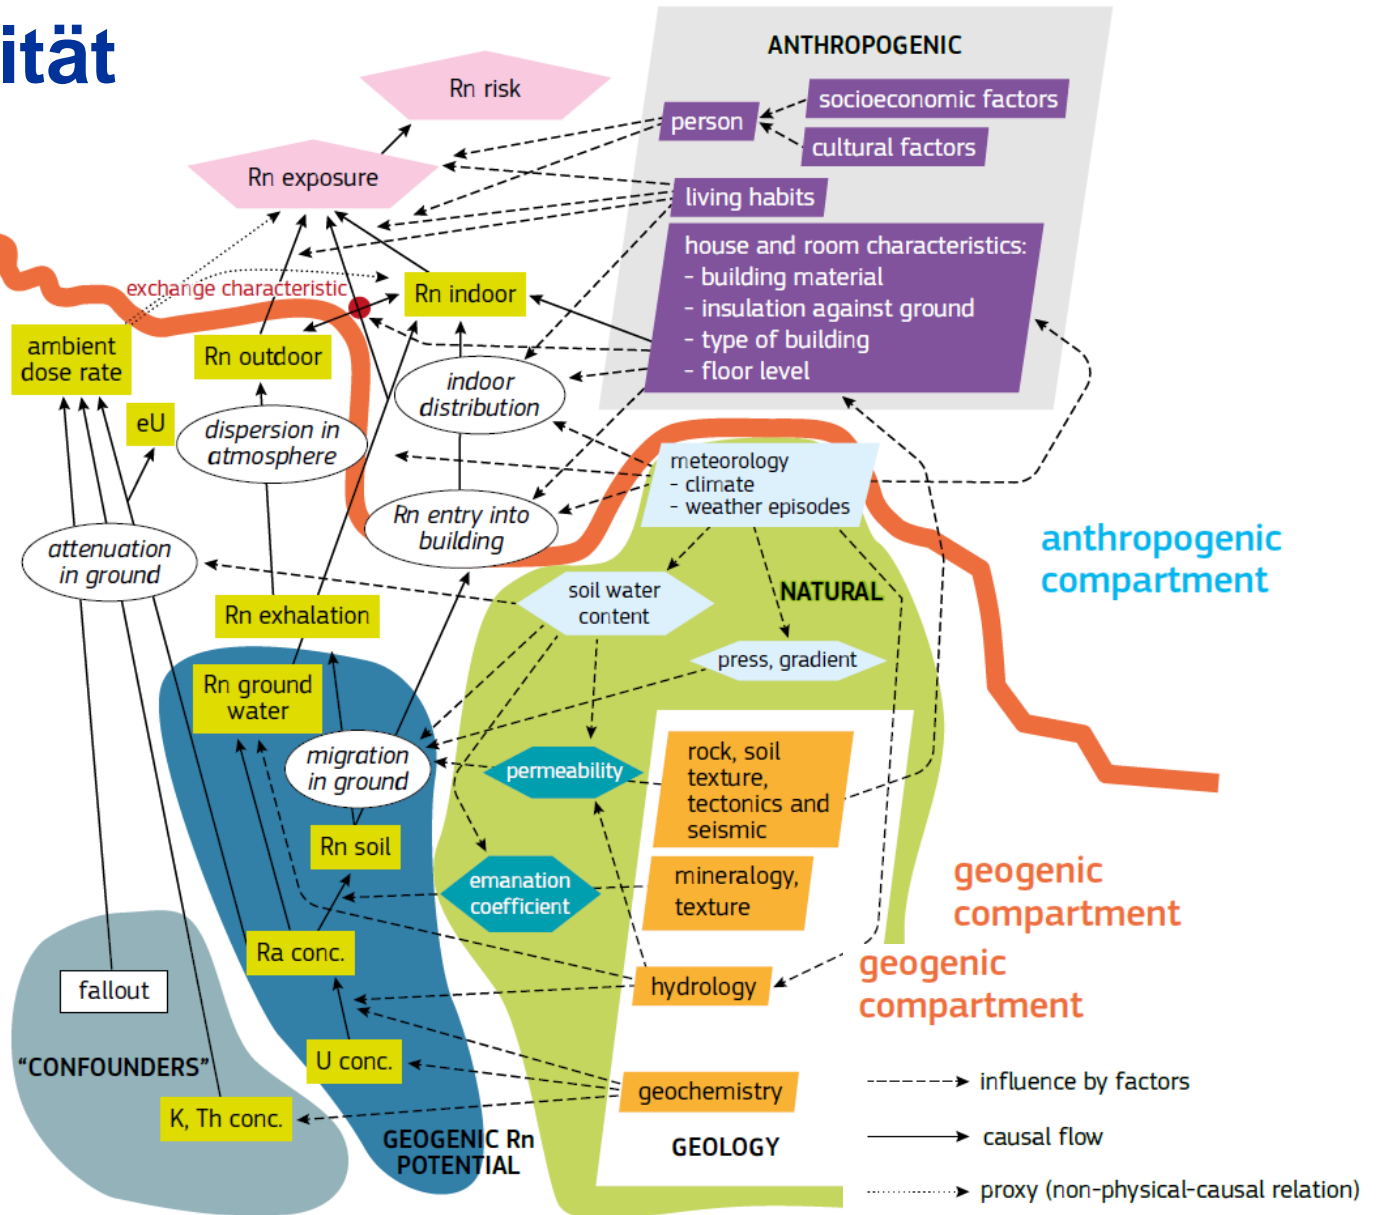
ität

ANTHROPOGENIC

Rn risk

person

socioeconomic factors

cultural factors

Rn exposure

living habits

house and room characteristics:
- building material
- insulation against ground
- type of building
- floor level

exchange characteristic

Rn indoor

ambient dose rate

Rn outdoor

indoor distribution

eU

dispersion in atmosphere

meteorology
- climate
- weather episodes

Rn entry into building

attenuation in ground

anthropogenic compartment

soil water content

NATURAL

Rn exhalation

press. gradient

Rn ground water

migration in ground

permeability

rock, soil texture, tectonics and seismic

Rn soil

emanation coefficient

mineralogy, texture

geogenic compartment

Ra conc.

fallout

hydrology

geogenic compartment

"CONFOUNDERS"

U conc.

geochemistry

influence by factors

K, Th conc.

GEOGENIC Rn POTENTIAL

GEOLOGY

causal flow

proxy (non-physical-causal relation)